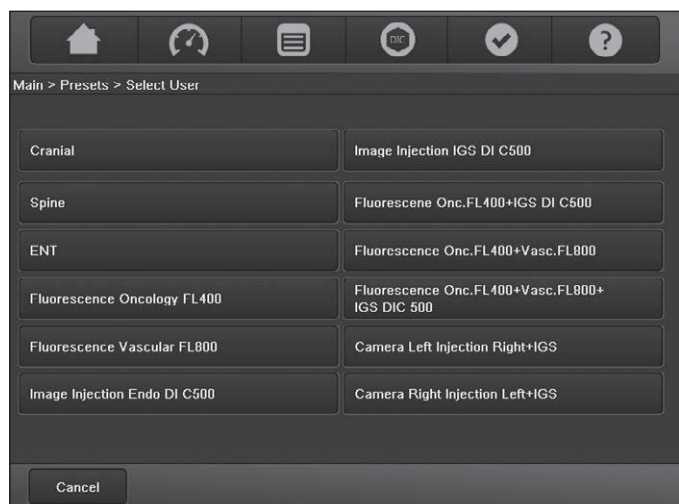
DIC

Main > Presets > Select User

Cranial

Spine

ENT

Fluorescence Oncology FL400

Fluorescence Vascular FL800

Image Injection Endo DI C500

Image Injection IGS DI C500

Fluorescene Onc.FL400+IGS DI C500

Fluorescence Onc.FL400+Vasc.FL800

Fluorescence Onc.FL400+Vasc.FL800+ IGS DIC 500

Camera Left Injection Right+IGS

Camera Right Injection Left+IGS

Cancel